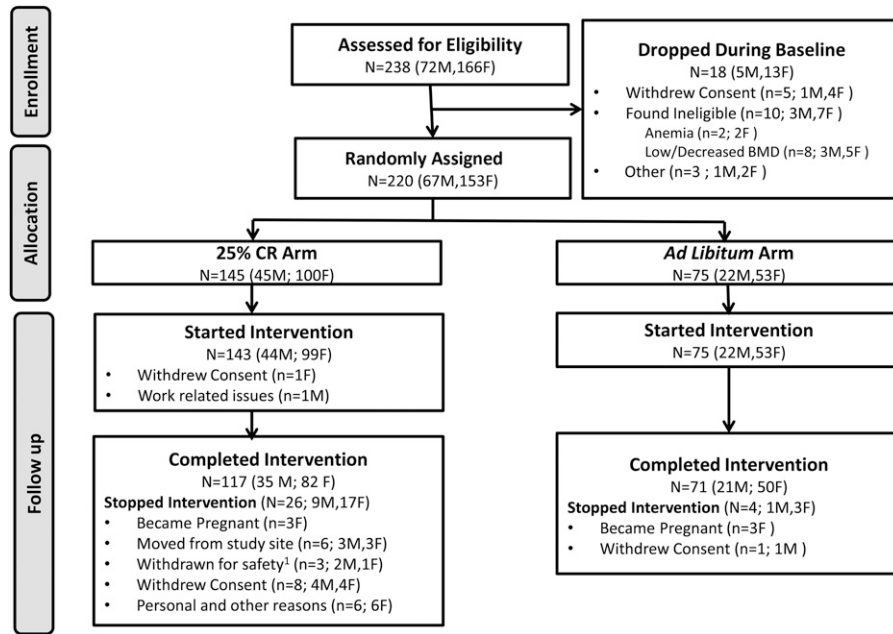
Enrollment

Assessed for Eligibility
N=238 (72M,166F)

Dropped During Baseline
N=18 (5M,13F)
• Withdrew Consent (n=5; 1M,4F )
• Found Ineligible (n=10; 3M,7F )
Anemia (n=2; 2F )
Low/Decreased BMD (n=8; 3M,5F )
• Other (n=3 ; 1M,2F )

Allocation

Randomly Assigned
N=220 (67M,153F)

25% CR Arm
N=145 (45M; 100F)

Ad Libitum Arm
N=75 (22M,53F)

Follow up

Started Intervention
N=143 (44M; 99F)
• Withdrew Consent (n=1F)
• Work related issues (n=1M)

Started Intervention
N=75 (22M,53F)

Completed Intervention
N=117 (35 M; 82 F)
Stopped Intervention (N=26; 9M,17F)
• Became Pregnant (n=3F)
• Moved from study site (n=6; 3M,3F)
• Withdrawn for safety$^1$ (n=3; 2M,1F)
• Withdrew Consent (n=8; 4M,4F)
• Personal and other reasons (n=6; 6F)

Completed Intervention
N=71 (21M; 50F)
Stopped Intervention (N=4; 1M,3F)
• Became Pregnant (n=3F )
• Withdrew Consent (n=1; 1M )